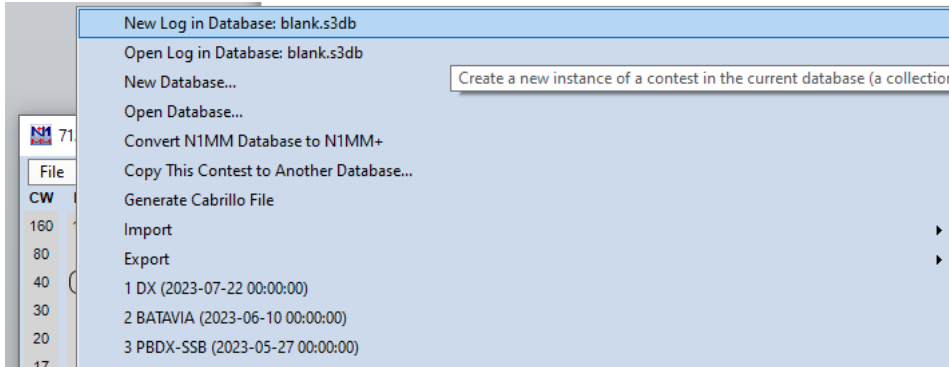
New Log in Database: blank.s3db
Open Log in Database: blank.s3db
New Database...
Create a new instance of a contest in the current database (a collection
Open Database...
Convert N1MM Database to N1MM+
Copy This Contest to Another Database...
Generate Cabrillo File
Import
Export
1 DX (2023-07-22 00:00:00)
2 BATAVIA (2023-06-10 00:00:00)
3 PBDX-SSB (2023-05-27 00:00:00)

N1 71
File
CW
160
80
40
30
20
17